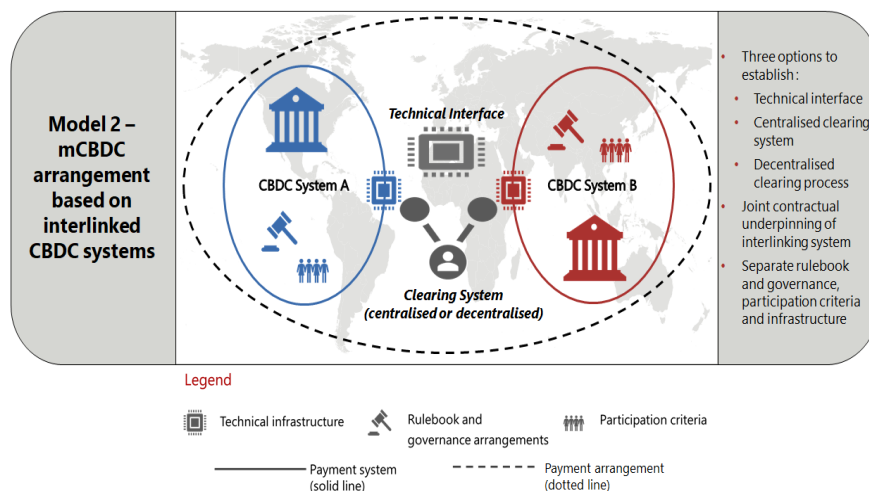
Model 2 – mCBDC arrangement based on interlinked CBDC systems

Technical Interface

CBDC System A

CBDC System B

Clearing System (centralised or decentralised)

Three options to establish :
- Technical interface
- Centralised clearing system
- Decentralised clearing process

Joint contractual underpinning of interlinking system

Separate rulebook and governance, participation criteria and infrastructure

Legend

Technical infrastructure

Rulebook and governance arrangements

Participation criteria

Payment system (solid line)

Payment arrangement (dotted line)